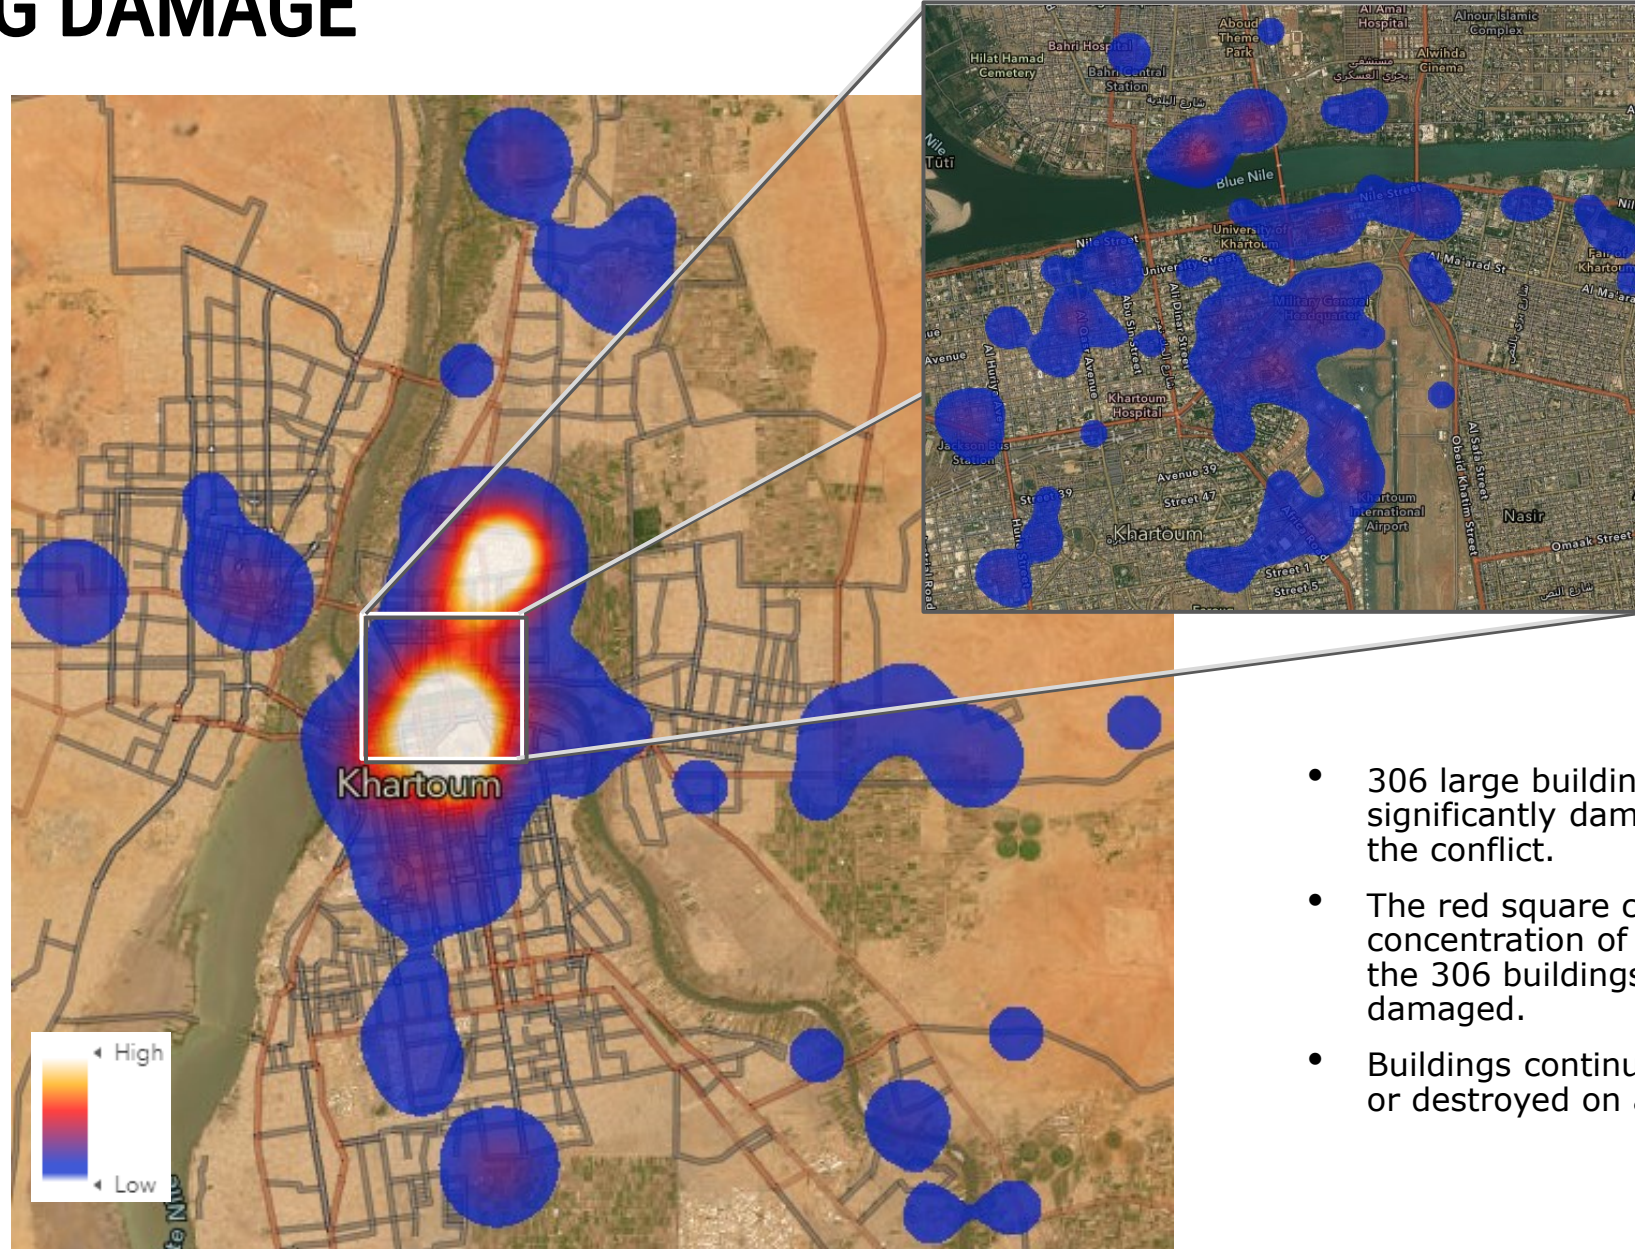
G DAMAGE

Khartoum

High

Low

te Nile

Al Amal Hospital
Alnour Islamic Complex
About Theme Park
Bahri Hospital
Hilat Hamad Cemetery
Bahri Central Station
Alwihda Cinema
Tuti
Blue Nile
Nile Street
University of Khartoum
Nile Street
University Street
Al Ma'arad St
Military General Headquarters
Avenue
Khartoum Hospital
Jackson Bus Station
Avenue 39
Street 47
Street 39
Khartoum
Khartoum International Airport
Nasir
Omaak Street
Street 1
Street 5
Al Safa Street
Obeid Khatim Street
Africa Road

• 306 large buildin significantly dam the conflict.

• The red square c concentration of the 306 buildings damaged.

• Buildings continu or destroyed on